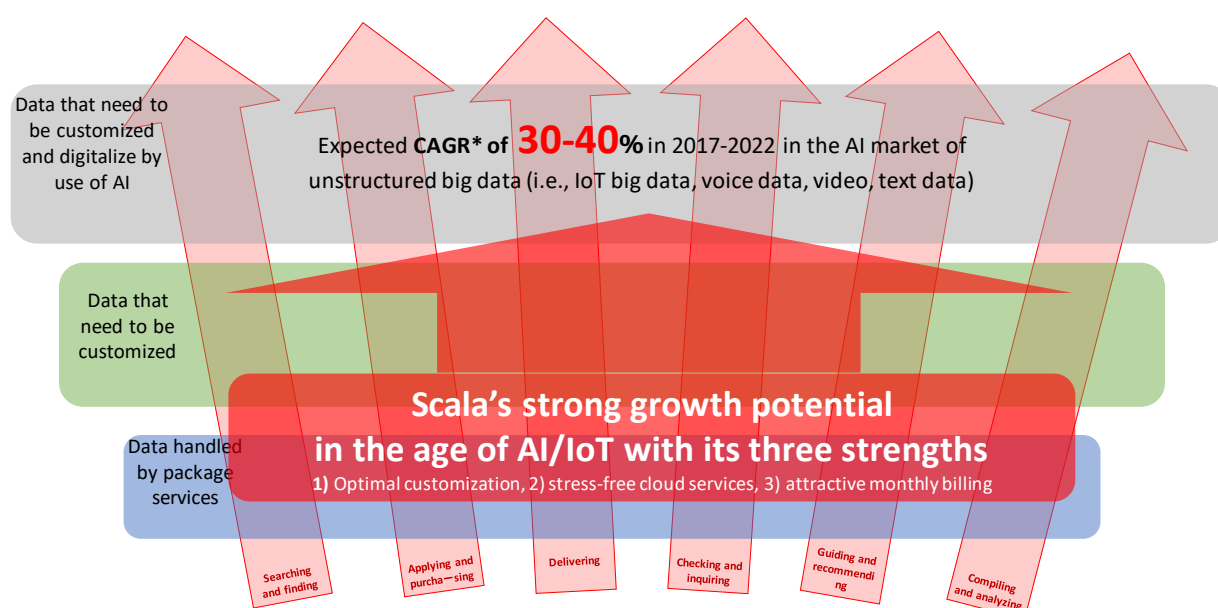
Data that need to be customized and digitalize by use of AI

Expected **CAGR* of 30-40%** in 2017-2022 in the AI market of unstructured big data (i.e., IoT big data, voice data, video, text data)

Data that need to be customized

Scala's strong growth potential in the age of AI/IoT with its three strengths

1) Optimal customization, 2) stress-free cloud services, 3) attractive monthly billing

Data handled by package services

Searching and finding

Applying and purcha−sing

Delivering

Checking and inquiring

Guiding and recommending

Compiling and analyzing